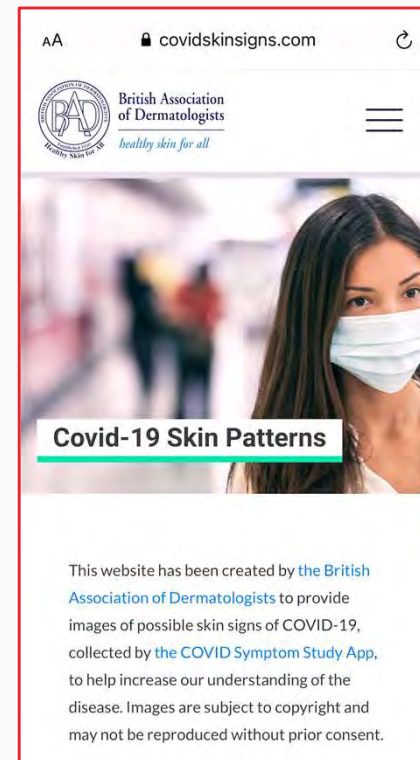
AA covidskinsigns.com

BAD
British Association of Dermatologists
Healthy Skin for All
British Association of Dermatologists
healthy skin for all

Covid-19 Skin Patterns

This website has been created by the British Association of Dermatologists to provide images of possible skin signs of COVID-19, collected by the COVID Symptom Study App, to help increase our understanding of the disease. Images are subject to copyright and may not be reproduced without prior consent.